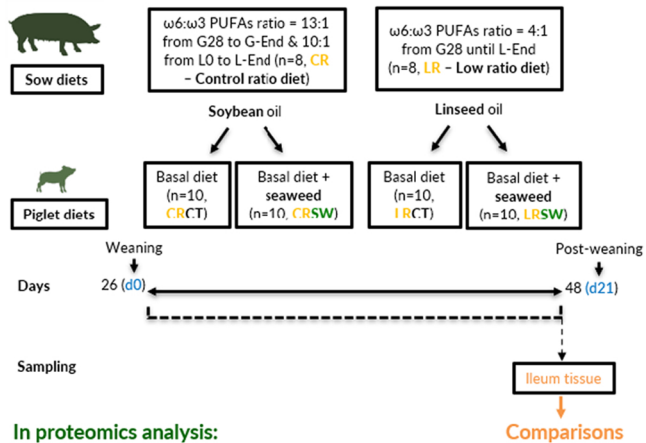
Sow diets

ω6:ω3 PUFAs ratio = 13:1 from G28 to G-End & 10:1 from L0 to L-End (n=8, CR – Control ratio diet)

ω6:ω3 PUFAs ratio = 4:1 from G28 until L-End (n=8, LR – Low ratio diet)

Soybean oil

Linseed oil

Piglet diets

Basal diet (n=10, CRCT)

Basal diet + seaweed (n=10, CRSW)

Basal diet (n=10, LRCT)

Basal diet + seaweed (n=10, LRSW)

Weaning

Post-weaning

Days

26 (d0)

48 (d21)

Sampling

Ileum tissue

In proteomics analysis:

Comparisons